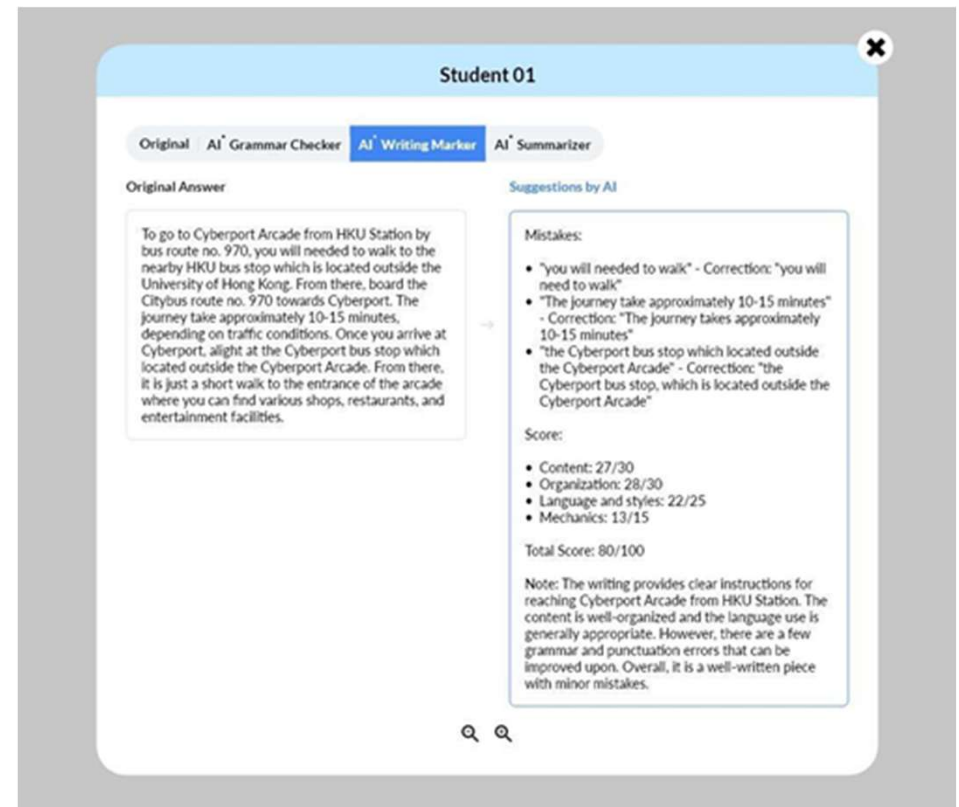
Student 01

Original | AI* Grammar Checker | AI* Writing Marker | AI* Summarizer

Original Answer

To go to Cyberport Arcade from HKU Station by bus route no. 970, you will needed to walk to the nearby HKU bus stop which is located outside the University of Hong Kong. From there, board the Citybus route no. 970 towards Cyberport. The journey take approximately 10-15 minutes, depending on traffic conditions. Once you arrive at Cyberport, alight at the Cyberport bus stop which located outside the Cyberport Arcade. From there, it is just a short walk to the entrance of the arcade where you can find various shops, restaurants, and entertainment facilities.

Suggestions by AI

Mistakes:

- "you will needed to walk" - Correction: "you will need to walk"
- "The journey take approximately 10-15 minutes" - Correction: "The journey takes approximately 10-15 minutes"
- "the Cyberport bus stop which located outside the Cyberport Arcade" - Correction: "the Cyberport bus stop, which is located outside the Cyberport Arcade"

Score:

- Content: 27/30
- Organization: 28/30
- Language and styles: 22/25
- Mechanics: 13/15

Total Score: 80/100

Note: The writing provides clear instructions for reaching Cyberport Arcade from HKU Station. The content is well-organized and the language use is generally appropriate. However, there are a few grammar and punctuation errors that can be improved upon. Overall, it is a well-written piece with minor mistakes.